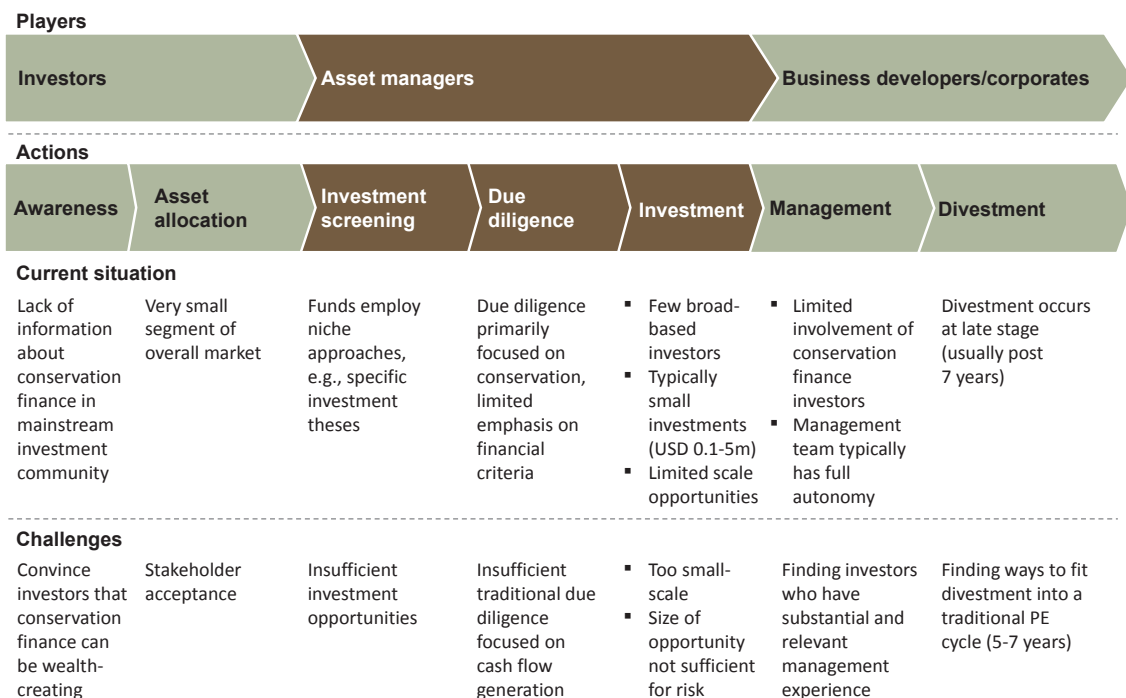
Players

Investors

Asset managers

Business developers/corporates

Actions

Awareness

Asset allocation

Investment screening

Due diligence

Investment

Management

Divestment

Current situation

| Awareness | Asset allocation | Investment screening | Due diligence | Investment | Management | Divestment |
|---|---|---|---|---|---|---|
| Lack of information about conservation finance in mainstream investment community | Very small segment of overall market | Funds employ niche approaches, e.g., specific investment theses | Due diligence primarily focused on conservation, limited emphasis on financial criteria | ▪ Few broad-based investors ▪ Typically small investments (USD 0.1-5m) ▪ Limited scale opportunities | ▪ Limited involvement of conservation finance investors ▪ Management team typically has full autonomy | Divestment occurs at late stage (usually post 7 years) |

Challenges

| Awareness | Asset allocation | Investment screening | Due diligence | Investment | Management | Divestment |
|---|---|---|---|---|---|---|
| Convince investors that conservation finance can be wealth-creating | Stakeholder acceptance | Insufficient investment opportunities | Insufficient traditional due diligence focused on cash flow generation | ▪ Too small-scale ▪ Size of opportunity not sufficient for risk | Finding investors who have substantial and relevant management experience | Finding ways to fit divestment into a traditional PE cycle (5-7 years) |